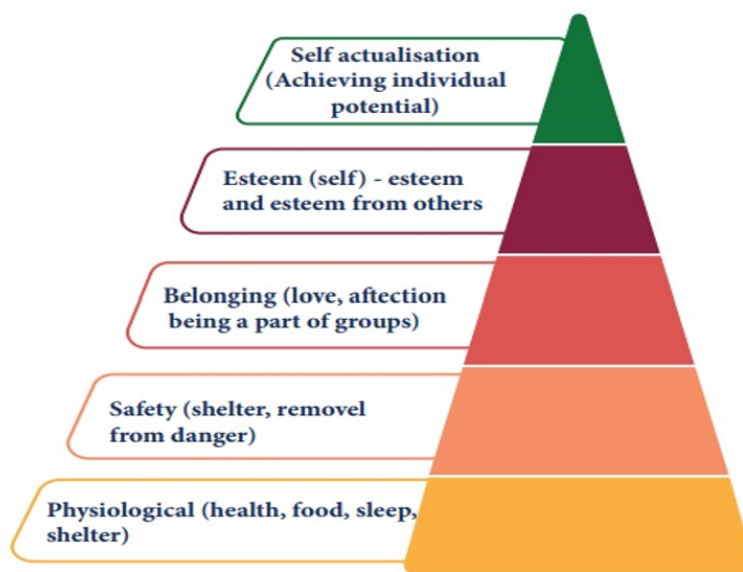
Self actualisation (Achieving individual potential)

Esteem (self) - esteem and esteem from others

Belonging (love, aftection being a part of groups)

Safety (shelter, removel from danger)

Physiological (health, food, sleep, shelter)